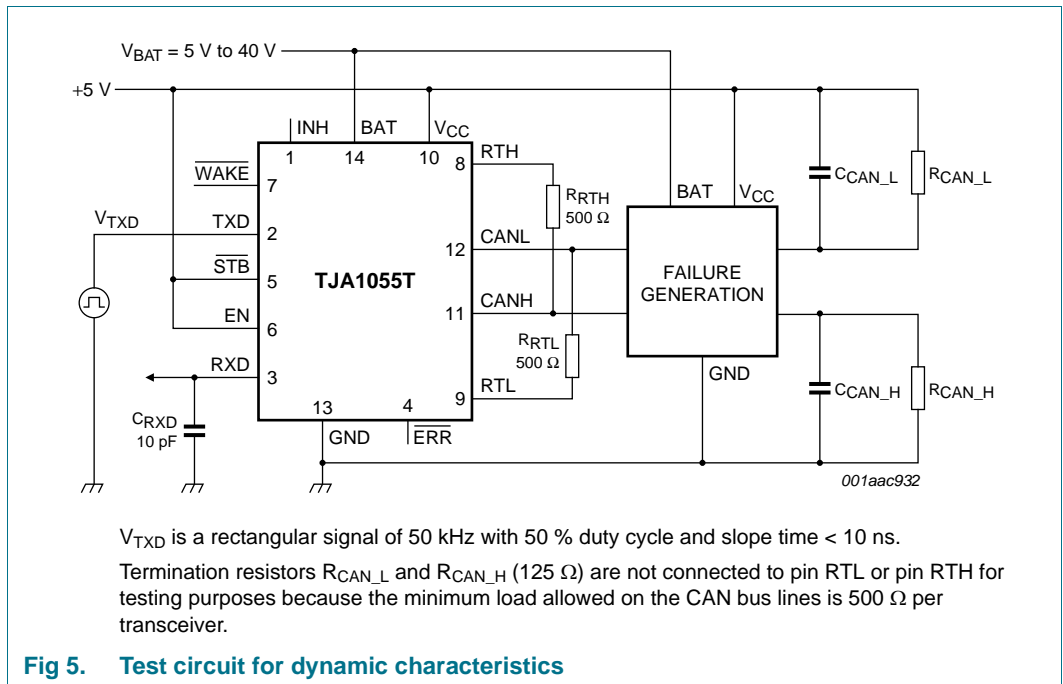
$V_{BAT}$ = 5 V to 40 V

+5 V

INH BAT $V_{CC}$

1 14 10 8 RTH

$\overline{WAKE}$ 7

$V_{TXD}$ TXD 2

$R_{RTH}$ 500 Ω

12 CANL

$\overline{STB}$ 5

TJA1055T

11 CANH

EN 6

$R_{RTL}$ 500 Ω

RXD 3

9 RTL

13 4

GND $\overline{ERR}$

$C_{RXD}$ 10 pF

BAT $V_{CC}$

FAILURE GENERATION

GND

$C_{CAN\_L}$ $R_{CAN\_L}$

$C_{CAN\_H}$ $R_{CAN\_H}$

001aac932

$V_{TXD}$ is a rectangular signal of 50 kHz with 50 % duty cycle and slope time < 10 ns.

Termination resistors $R_{CAN\_L}$ and $R_{CAN\_H}$ (125 Ω) are not connected to pin RTL or pin RTH for testing purposes because the minimum load allowed on the CAN bus lines is 500 Ω per transceiver.

Fig 5. Test circuit for dynamic characteristics